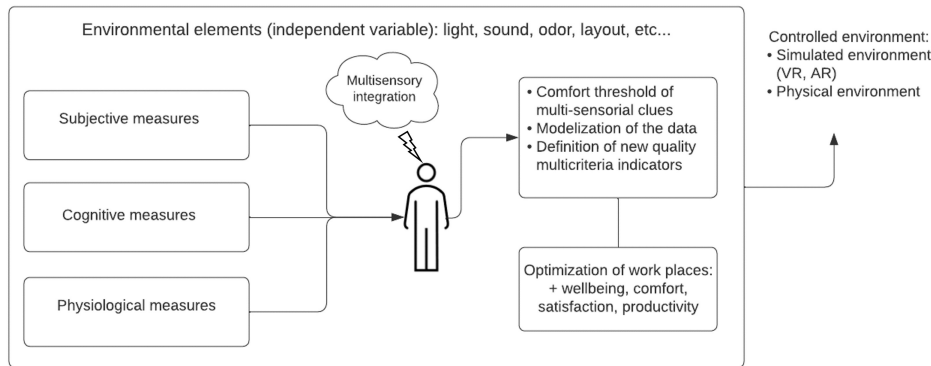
Environmental elements (independent variable): light, sound, odor, layout, etc...

Multisensory integration

Subjective measures

Cognitive measures

Physiological measures

• Comfort threshold of multi-sensorial clues
• Modelization of the data
• Definition of new quality multicriteria indicators

Optimization of work places: + wellbeing, comfort, satisfaction, productivity

Controlled environment:
• Simulated environment (VR, AR)
• Physical environment